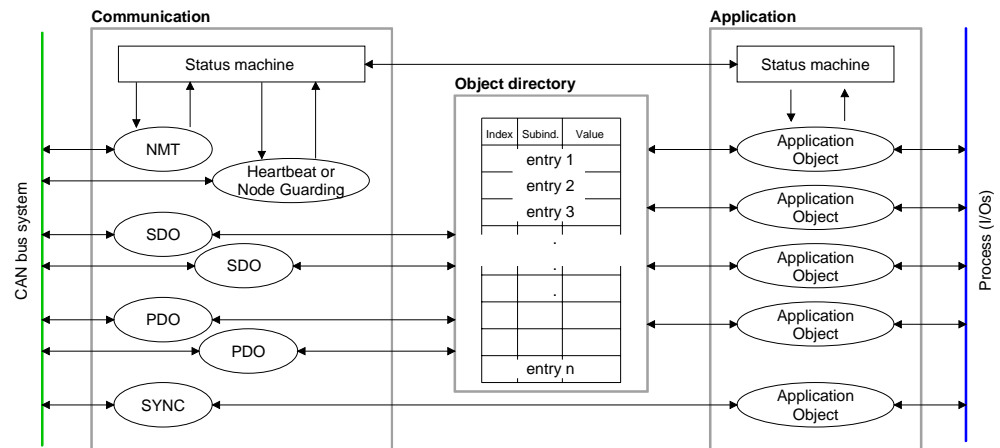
Communication

Application

Status machine

Status machine

Object directory

CAN bus system

NMT

Heartbeat or Node Guarding

SDO

SDO

PDO

PDO

SYNC

| Index | Subind. | Value |
|---|---|---|
| entry 1 | | |
| entry 2 | | |
| entry 3 | | |
| . | | |
| . | | |
| . | | |
| | | |
| | | |
| entry n | | |

Application Object

Application Object

Application Object

Application Object

Application Object

Process (I/Os)